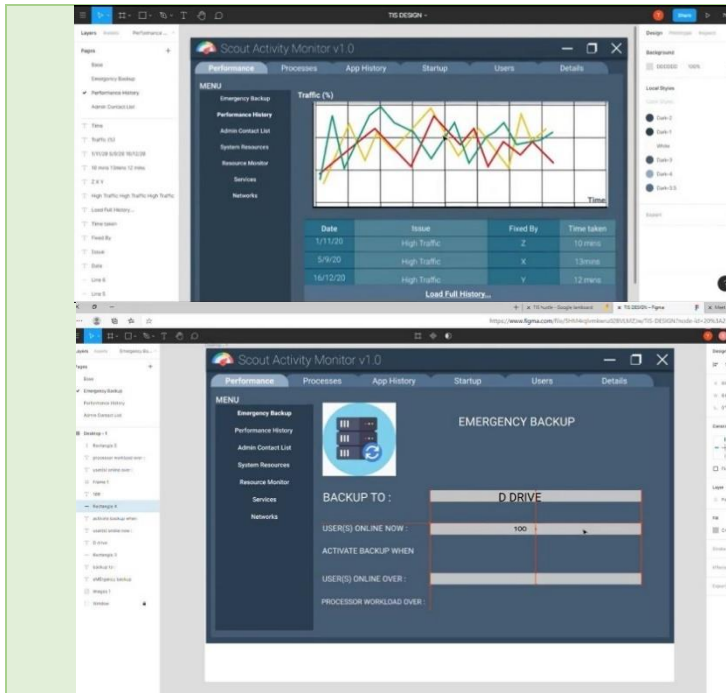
TIS DESIGN

Layers Assets Performance ...

Pages

Base

Emergency Backup

✓ Performance History

Admin Contact List

Time

Traffic (%)

1/11/20 5/9/20 16/12/20

10 mins 13mins 12 mins

Z X Y

High Traffic High Traffic High Traffic

Load Full History...

Time taken

Fixed By

Issue

Date

Line 6

Line 5

Scout Activity Monitor v1.0

Performance Processes App History Startup Users Details

MENU

Emergency Backup

Performance History

Admin Contact List

System Resources

Resource Monitor

Services

Networks

Traffic (%)

Time

| Date | Issue | Fixed By | Time taken |
|---|---|---|---|
| 1/11/20 | High Traffic | Z | 10 mins |
| 5/9/20 | High Traffic | X | 13mins |
| 16/12/20 | High Traffic | Y | 12 mins |

Load Full History...

Design

Background

Local Styles

Dark-2

Dark-1

White

Dark-3

Dark-4

Dark-3.5

Export

Share

https://www.figma.com/file/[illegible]/TIS-DESIGN?node-id=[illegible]

TIS DESIGN – Figma

Pages

Base

✓ Emergency Backup

Performance History

Admin Contact List

Desktop – 1

Rectangle 5

processor workload over :

user(s) online over :

Frame 1

100

Rectangle 4

activate backup when

user(s) online now :

D drive

Rectangle 3

backup to :

EMERGENCY backup

image 1

Window

Scout Activity Monitor v1.0

Performance Processes App History Startup Users Details

MENU

Emergency Backup

Performance History

Admin Contact List

System Resources

Resource Monitor

Services

Networks

EMERGENCY BACKUP

BACKUP TO :

D DRIVE

USER(S) ONLINE NOW :

100

ACTIVATE BACKUP WHEN

USER(S) ONLINE OVER :

PROCESSOR WORKLOAD OVER :